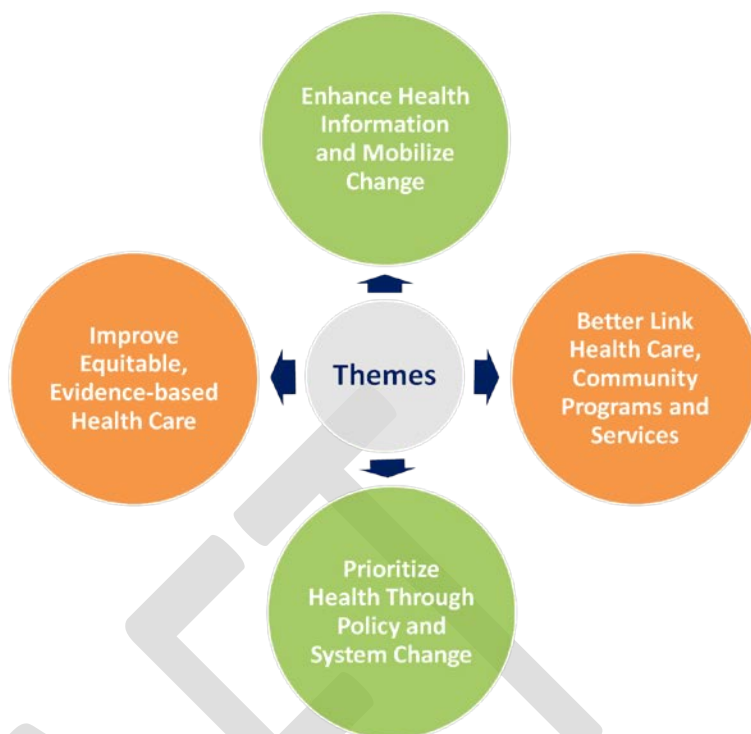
Enhance Health Information and Mobilize Change

Improve Equitable, Evidence-based Health Care

Themes

Better Link Health Care, Community Programs and Services

Prioritize Health Through Policy and System Change